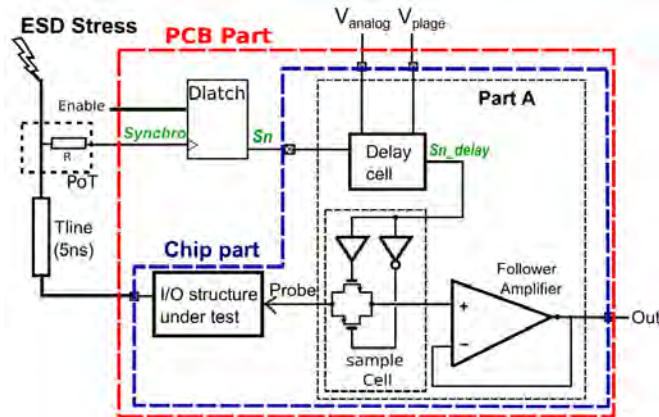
ESD Stress

PCB Part

$V_{analog}$ $V_{plage}$

Enable

Dlatch

Part A

Synchro

R

Sn

Delay cell

Sn_delay

PoT

Tline (5ns)

Chip part

Follower Amplifier

I/O structure under test

Probe

+

−

Out

sample Cell